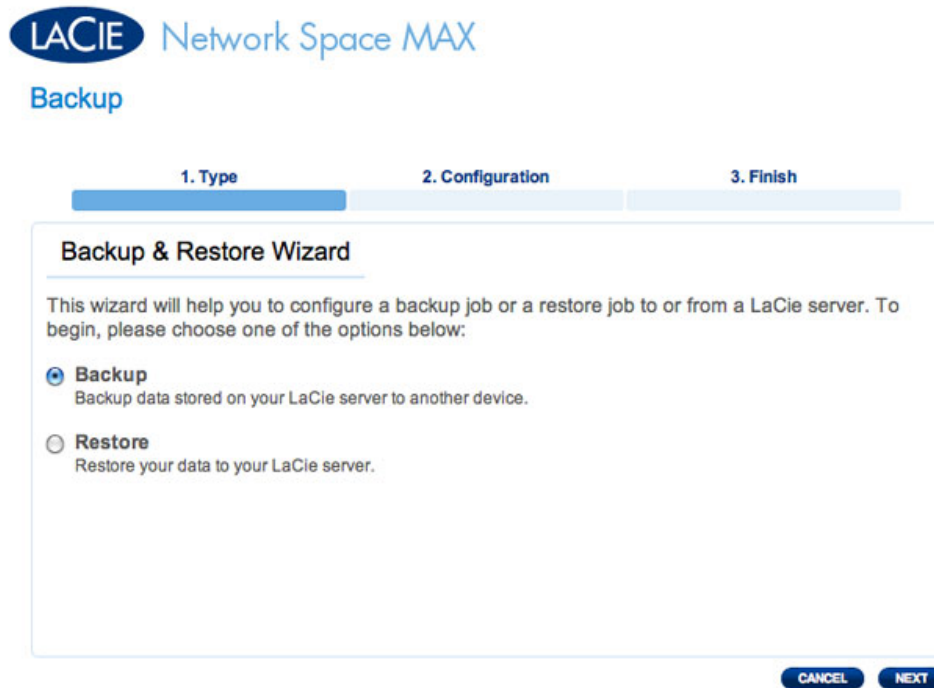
LACIE Network Space MAX

Backup

1. Type

2. Configuration

3. Finish

Backup & Restore Wizard

This wizard will help you to configure a backup job or a restore job to or from a LaCie server. To begin, please choose one of the options below:

Backup
Backup data stored on your LaCie server to another device.

Restore
Restore your data to your LaCie server.

CANCEL NEXT